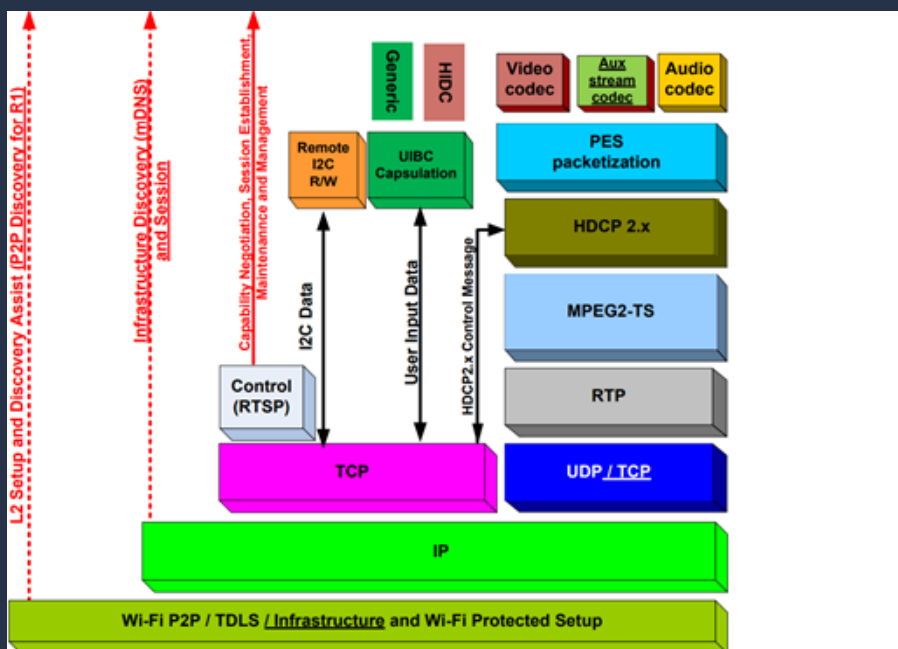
L2 Setup and Discovery Assist (P2P Discovery for R1)

Infrastructure Discovery (mDNS) and Session

Capability Negotiation, Session Establishment, Maintenance and Management

Generic

HIDC

Video codec

Aux stream codec

Audio codec

Remote I2C R/W

UIBC Capsulation

PES packetization

HDCP 2.x

I2C Data

User Input Data

HDCP2.x Control Message

MPEG2-TS

Control (RTSP)

RTP

TCP

UDP / TCP

IP

Wi-Fi P2P / TDLS / Infrastructure and Wi-Fi Protected Setup